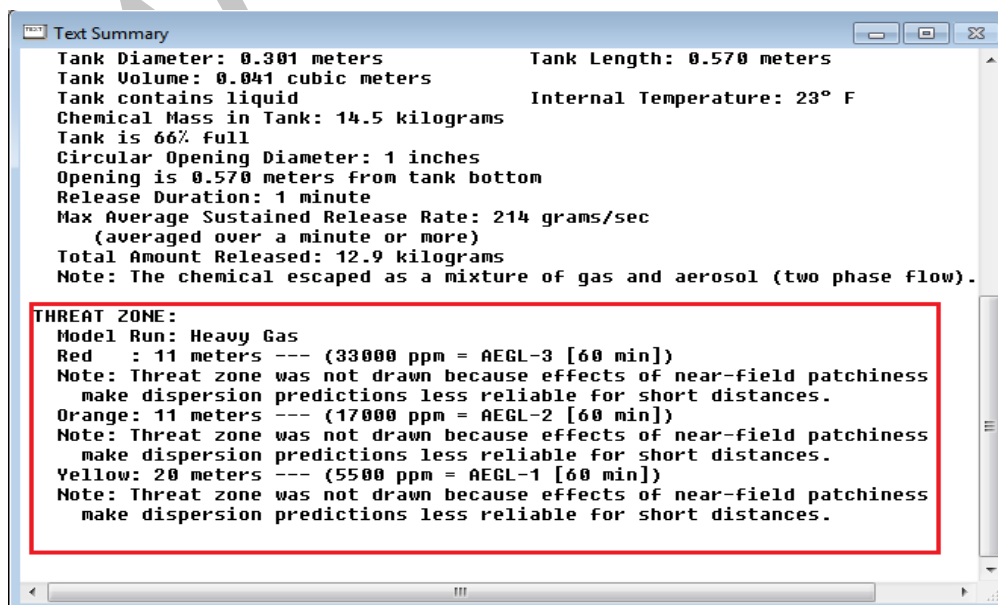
Text Summary

Tank Diameter: 0.301 meters Tank Length: 0.570 meters
Tank Volume: 0.041 cubic meters
Tank contains liquid Internal Temperature: 23° F
Chemical Mass in Tank: 14.5 kilograms
Tank is 66% full
Circular Opening Diameter: 1 inches
Opening is 0.570 meters from tank bottom
Release Duration: 1 minute
Max Average Sustained Release Rate: 214 grams/sec
(averaged over a minute or more)
Total Amount Released: 12.9 kilograms
Note: The chemical escaped as a mixture of gas and aerosol (two phase flow).

THREAT ZONE:
Model Run: Heavy Gas
Red : 11 meters --- (33000 ppm = AEGL-3 [60 min])
Note: Threat zone was not drawn because effects of near-field patchiness make dispersion predictions less reliable for short distances.
Orange: 11 meters --- (17000 ppm = AEGL-2 [60 min])
Note: Threat zone was not drawn because effects of near-field patchiness make dispersion predictions less reliable for short distances.
Yellow: 20 meters --- (5500 ppm = AEGL-1 [60 min])
Note: Threat zone was not drawn because effects of near-field patchiness make dispersion predictions less reliable for short distances.